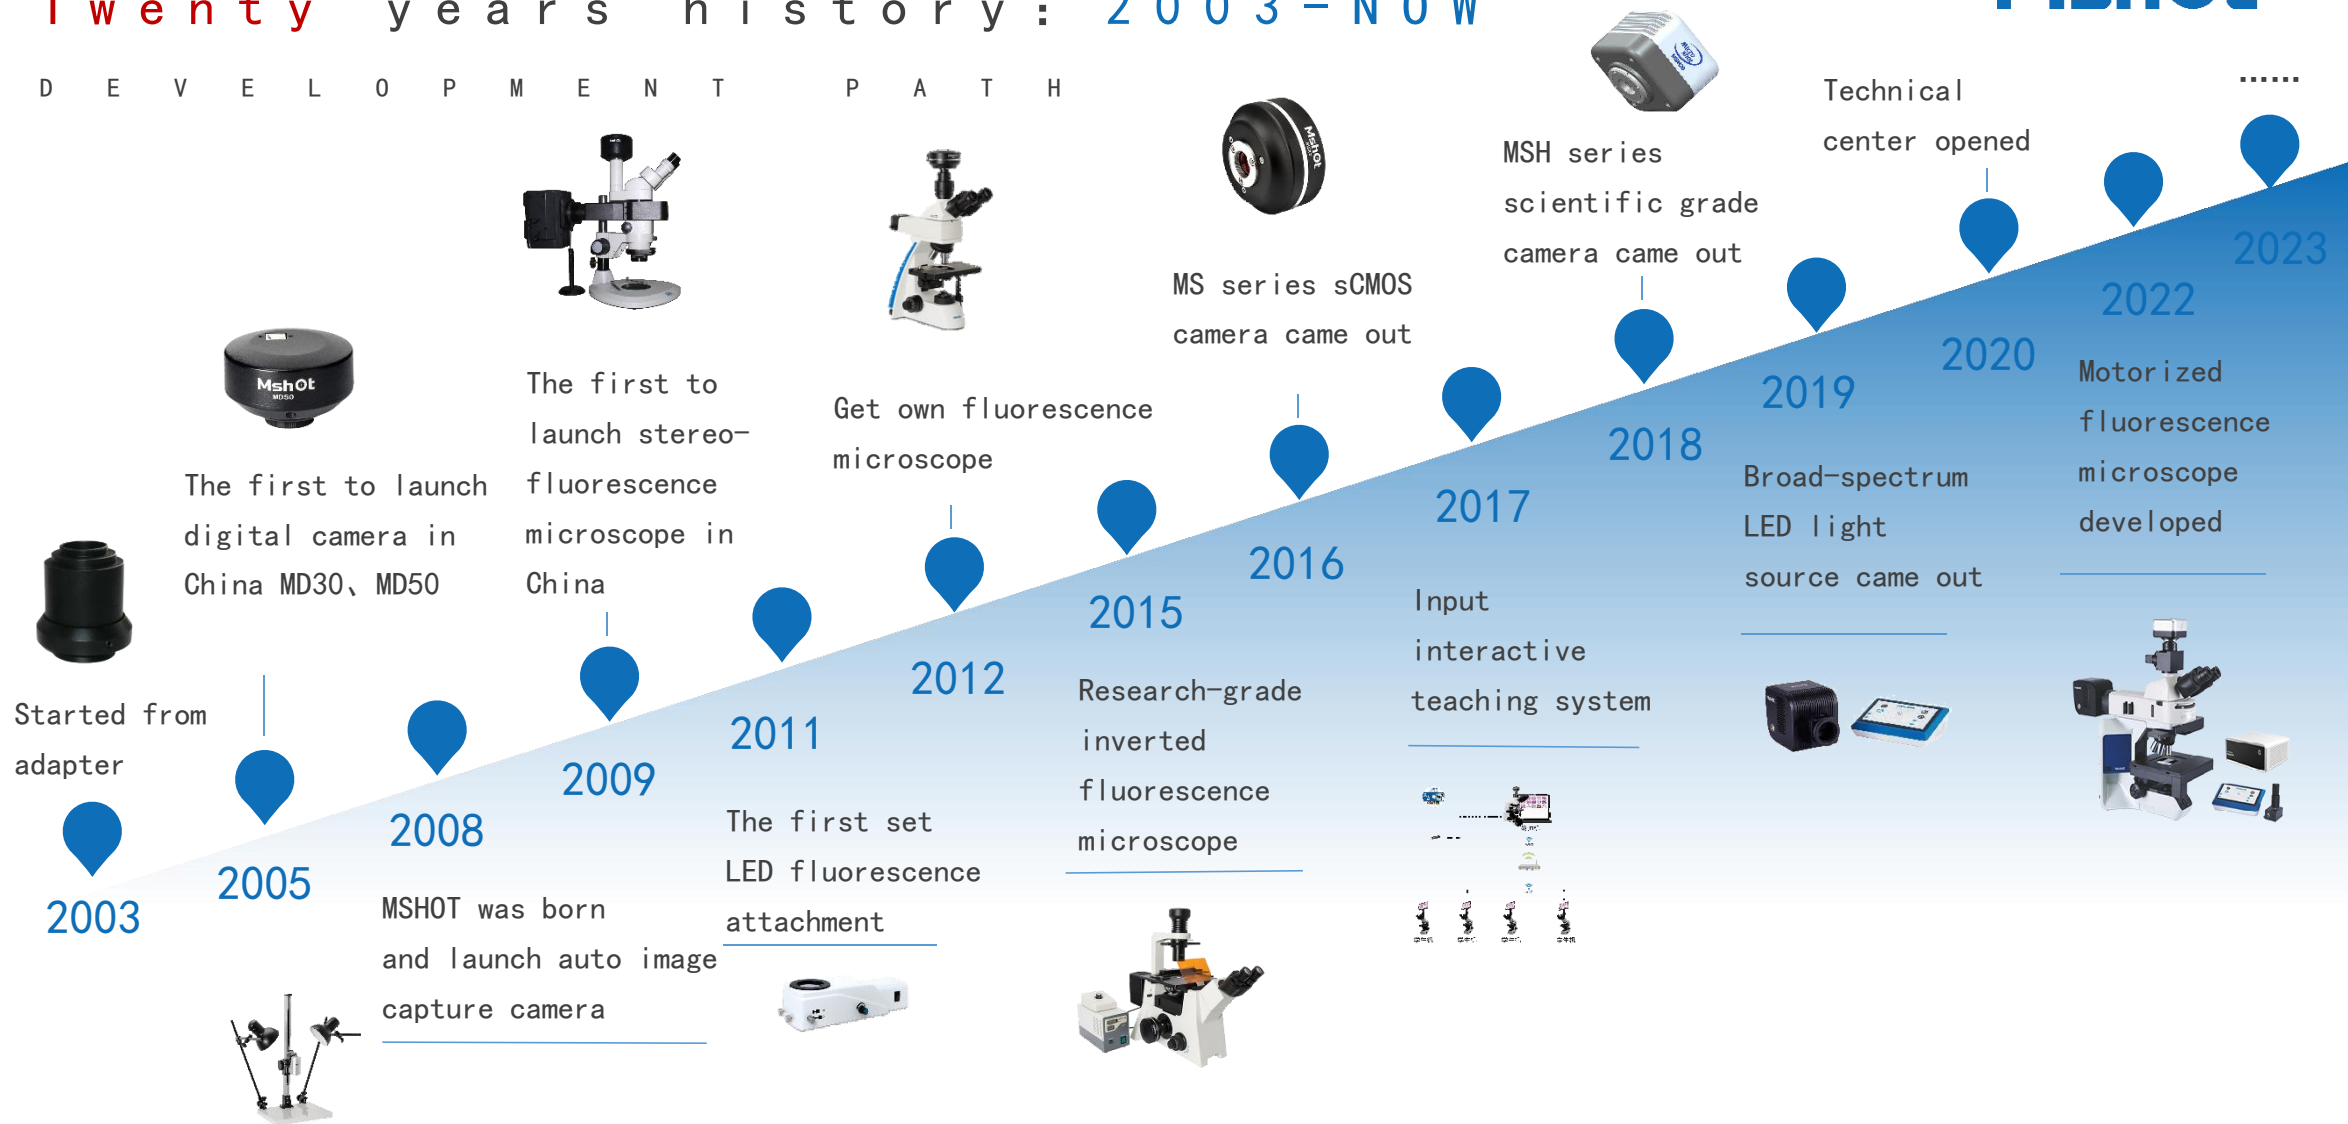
Twenty years history: 2003-NOW

DEVELOPMENT PATH

......

Technical center opened

MSH series scientific grade camera came out

MS series sCMOS camera came out

Get own fluorescence microscope

The first to launch stereo-fluorescence microscope in China

The first to launch digital camera in China MD30、MD50

Started from adapter

2003

2005

2008

MSHOT was born and launch auto image capture camera

2009

2011

The first set LED fluorescence attachment

2012

2015

Research-grade inverted fluorescence microscope

2016

2017

Input interactive teaching system

2018

2019

Broad-spectrum LED light source came out

2020

2022

Motorized fluorescence microscope developed

2023